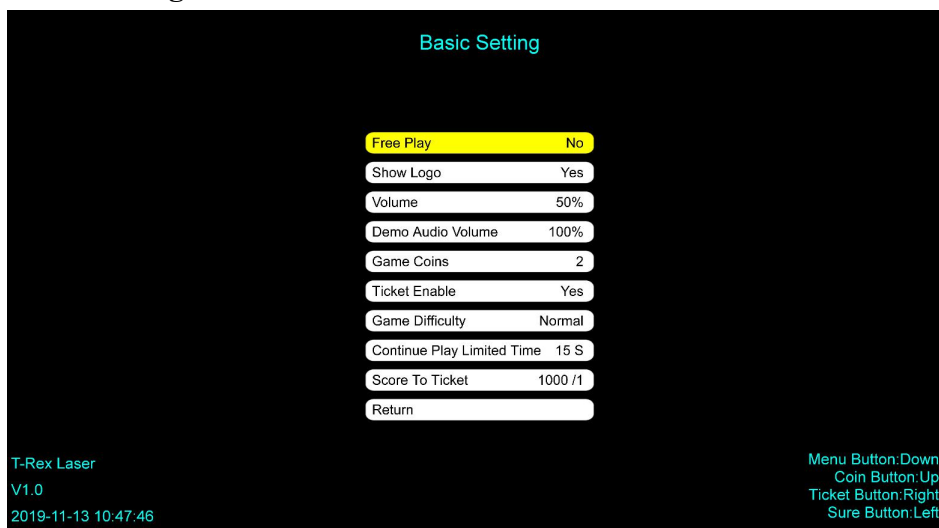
Basic Setting

Free Play No

Show Logo Yes

Volume 50%

Demo Audio Volume 100%

Game Coins 2

Ticket Enable Yes

Game Difficulty Normal

Continue Play Limited Time 15 S

Score To Ticket 1000 /1

Return

T-Rex Laser

V1.0

2019-11-13 10:47:46

Menu Button:Down
Coin Button:Up
Ticket Button:Right
Sure Button:Left